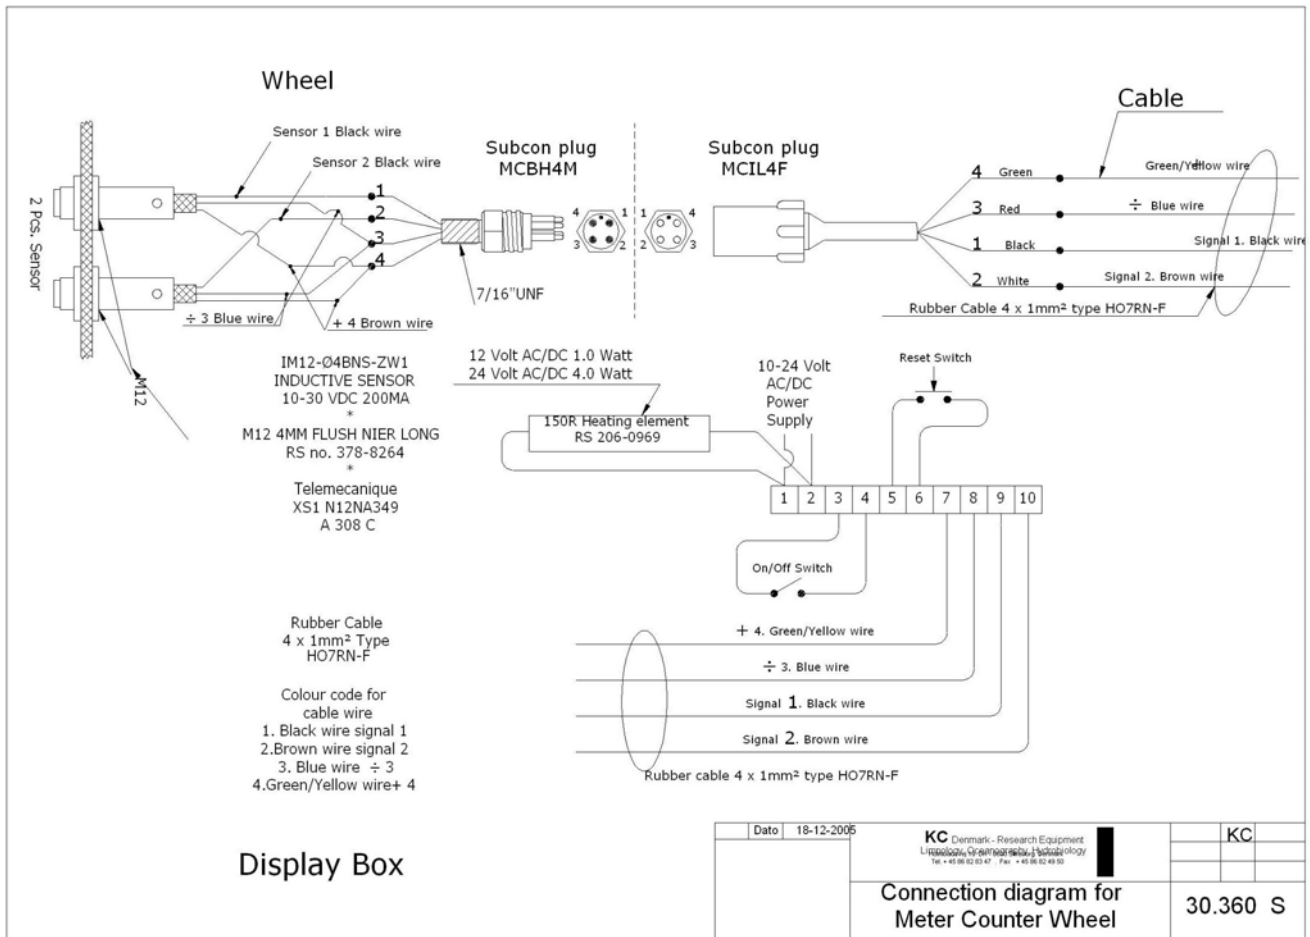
Wheel

Cable

Sensor 1 Black wire

Sensor 2 Black wire

Subcon plug
MCBH4M

Subcon plug
MCIL4F

2 Pcs. Sensor

1
2
3
4

4 1
3 2

1 4
2 3

4 Green
3 Red
1 Black
2 White

Green/Yellow wire
÷ Blue wire
Signal 1. Black wire
Signal 2. Brown wire

Rubber Cable 4 x 1mm² type HO7RN-F

7/16"UNF

÷ 3 Blue wire

+ 4 Brown wire

M12

IM12-Ø4BNS-ZW1
INDUCTIVE SENSOR
10-30 VDC 200MA
*
M12 4MM FLUSH NIER LONG
RS no. 378-8264
*
Telemecanique
XS1 N12NA349
A 308 C

12 Volt AC/DC 1.0 Watt
24 Volt AC/DC 4.0 Watt

150R Heating element
RS 206-0969

10-24 Volt
AC/DC
Power
Supply

Reset Switch

| 1 | 2 | 3 | 4 | 5 | 6 | 7 | 8 | 9 | 10 |
|---|---|---|---|---|---|---|---|---|---|

On/Off Switch

Rubber Cable
4 x 1mm² Type
HO7RN-F

Colour code for
cable wire
1. Black wire signal 1
2.Brown wire signal 2
3. Blue wire ÷ 3
4.Green/Yellow wire+ 4

+ 4. Green/Yellow wire
÷ 3. Blue wire
Signal 1. Black wire
Signal 2. Brown wire

Rubber cable 4 x 1mm² type HO7RN-F

Display Box

Dato 18-12-2005

KC Denmark - Research Equipment
Limnology, Oceanography, Hydrobiology
Tel: + 45 86 82 63 47 . Fax: + 45 86 82 49 50

KC

Connection diagram for
Meter Counter Wheel

30.360 S